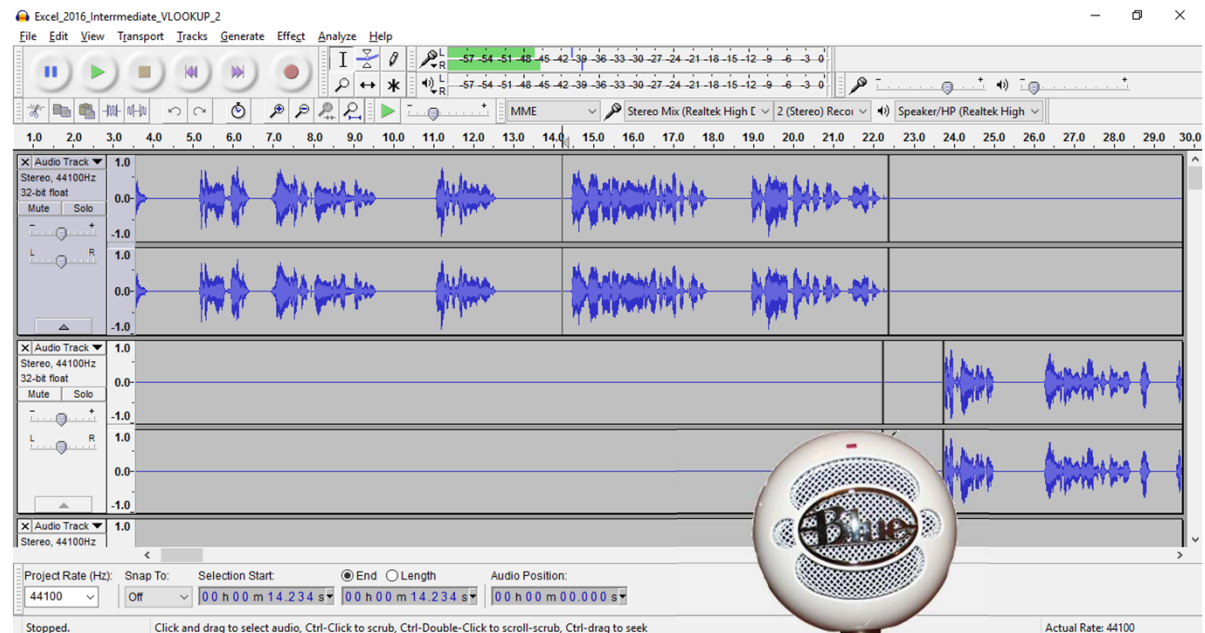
Excel_2016_Interrmediate_VLOOKUP_2

File Edit View Transport Tracks Generate Effect Analyze Help

L R -57 -54 -51 -48 -45 -42 -39 -36 -33 -30 -27 -24 -21 -18 -15 -12 -9 -6 -3 0
L R -57 -54 -51 -48 -45 -42 -39 -36 -33 -30 -27 -24 -21 -18 -15 -12 -9 -6 -3 0

MME Stereo Mix (Realtek High D 2 (Stereo) Recor Speaker/HP (Realtek High

1.0 2.0 3.0 4.0 5.0 6.0 7.0 8.0 9.0 10.0 11.0 12.0 13.0 14.0 15.0 16.0 17.0 18.0 19.0 20.0 21.0 22.0 23.0 24.0 25.0 26.0 27.0 28.0 29.0 30.0

Audio Track
Stereo, 44100Hz
32-bit float
Mute Solo
L R
1.0 0.0 -1.0 1.0 0.0 -1.0

Audio Track
Stereo, 44100Hz
32-bit float
Mute Solo
L R
1.0 0.0 -1.0 1.0 0.0 -1.0

Audio Track
Stereo, 44100Hz
1.0

Blue

Project Rate (Hz): 44100
Snap To: Off
Selection Start: 00 h 00 m 14.234 s
End Length 00 h 00 m 14.234 s
Audio Position: 00 h 00 m 00.000 s

Stopped.
Click and drag to select audio, Ctrl-Click to scrub, Ctrl-Double-Click to scroll-scrub, Ctrl-drag to seek
Actual Rate: 44100